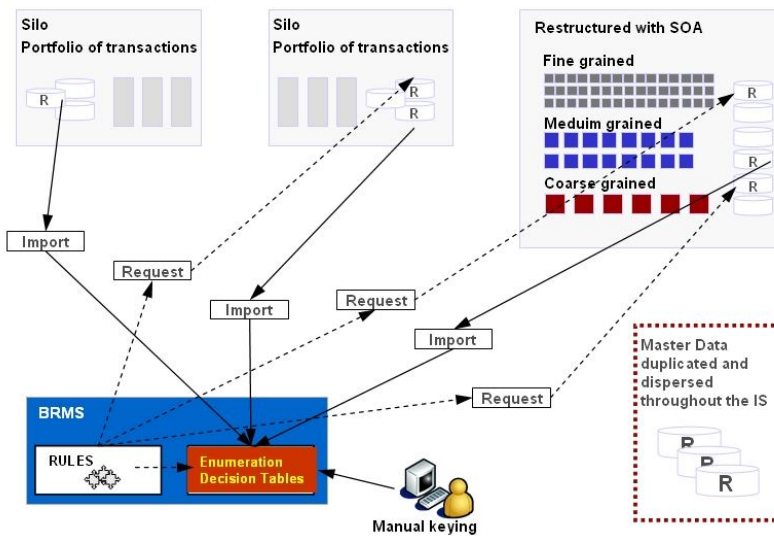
Silo
Portfolio of transactions

R

Silo
Portfolio of transactions

R
R

Restructured with SOA

Fine grained

Meduim grained

Coarse grained

R
R
R

Import

Request

Import

Request

Import

Request

Master Data duplicated and dispersed throughout the IS

R
R
R

BRMS

RULES

Enumeration
Decision Tables

Manual keying